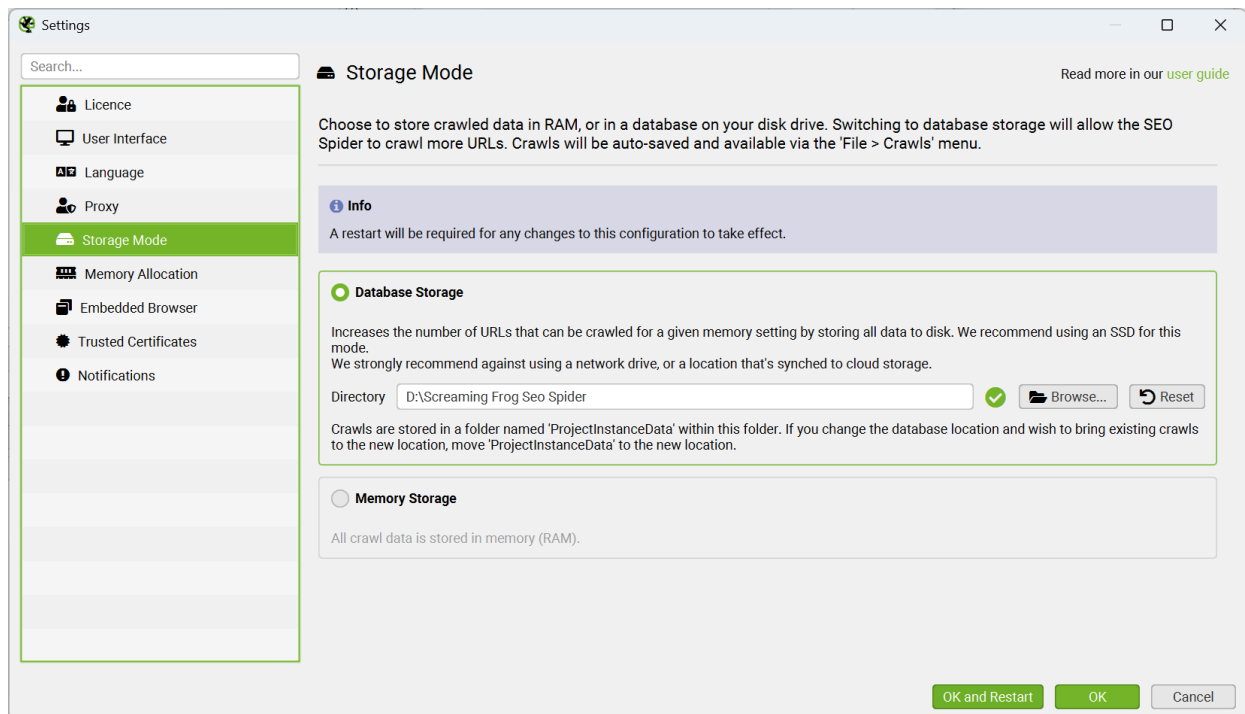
Settings

Search...

Licence
User Interface
Language
Proxy
Storage Mode
Memory Allocation
Embedded Browser
Trusted Certificates
Notifications

Storage Mode

Read more in our user guide

Choose to store crawled data in RAM, or in a database on your disk drive. Switching to database storage will allow the SEO Spider to crawl more URLs. Crawls will be auto-saved and available via the 'File > Crawls' menu.

Info
A restart will be required for any changes to this configuration to take effect.

Database Storage

Increases the number of URLs that can be crawled for a given memory setting by storing all data to disk. We recommend using an SSD for this mode.
We strongly recommend against using a network drive, or a location that's synched to cloud storage.

Directory D:\Screaming Frog Seo Spider Browse... Reset

Crawls are stored in a folder named 'ProjectInstanceData' within this folder. If you change the database location and wish to bring existing crawls to the new location, move 'ProjectInstanceData' to the new location.

Memory Storage

All crawl data is stored in memory (RAM).

OK and Restart OK Cancel